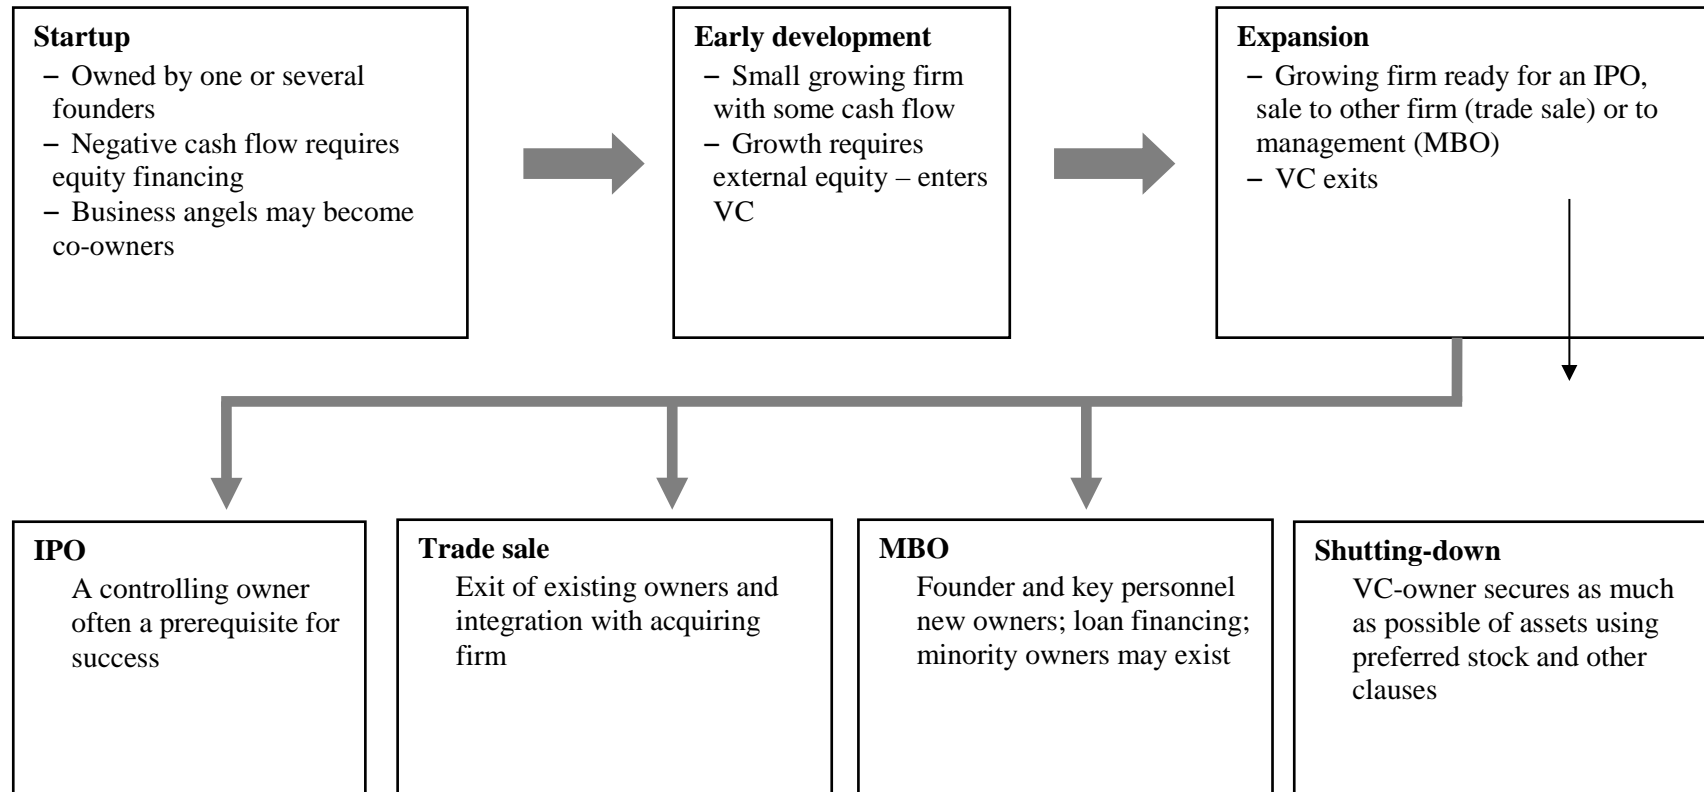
**Startup**
– Owned by one or several founders
– Negative cash flow requires equity financing
– Business angels may become co-owners

**Early development**
– Small growing firm with some cash flow
– Growth requires external equity – enters VC

**Expansion**
– Growing firm ready for an IPO, sale to other firm (trade sale) or to management (MBO)
– VC exits

**IPO**
A controlling owner often a prerequisite for success

**Trade sale**
Exit of existing owners and integration with acquiring firm

**MBO**
Founder and key personnel new owners; loan financing; minority owners may exist

**Shutting-down**
VC-owner secures as much as possible of assets using preferred stock and other clauses